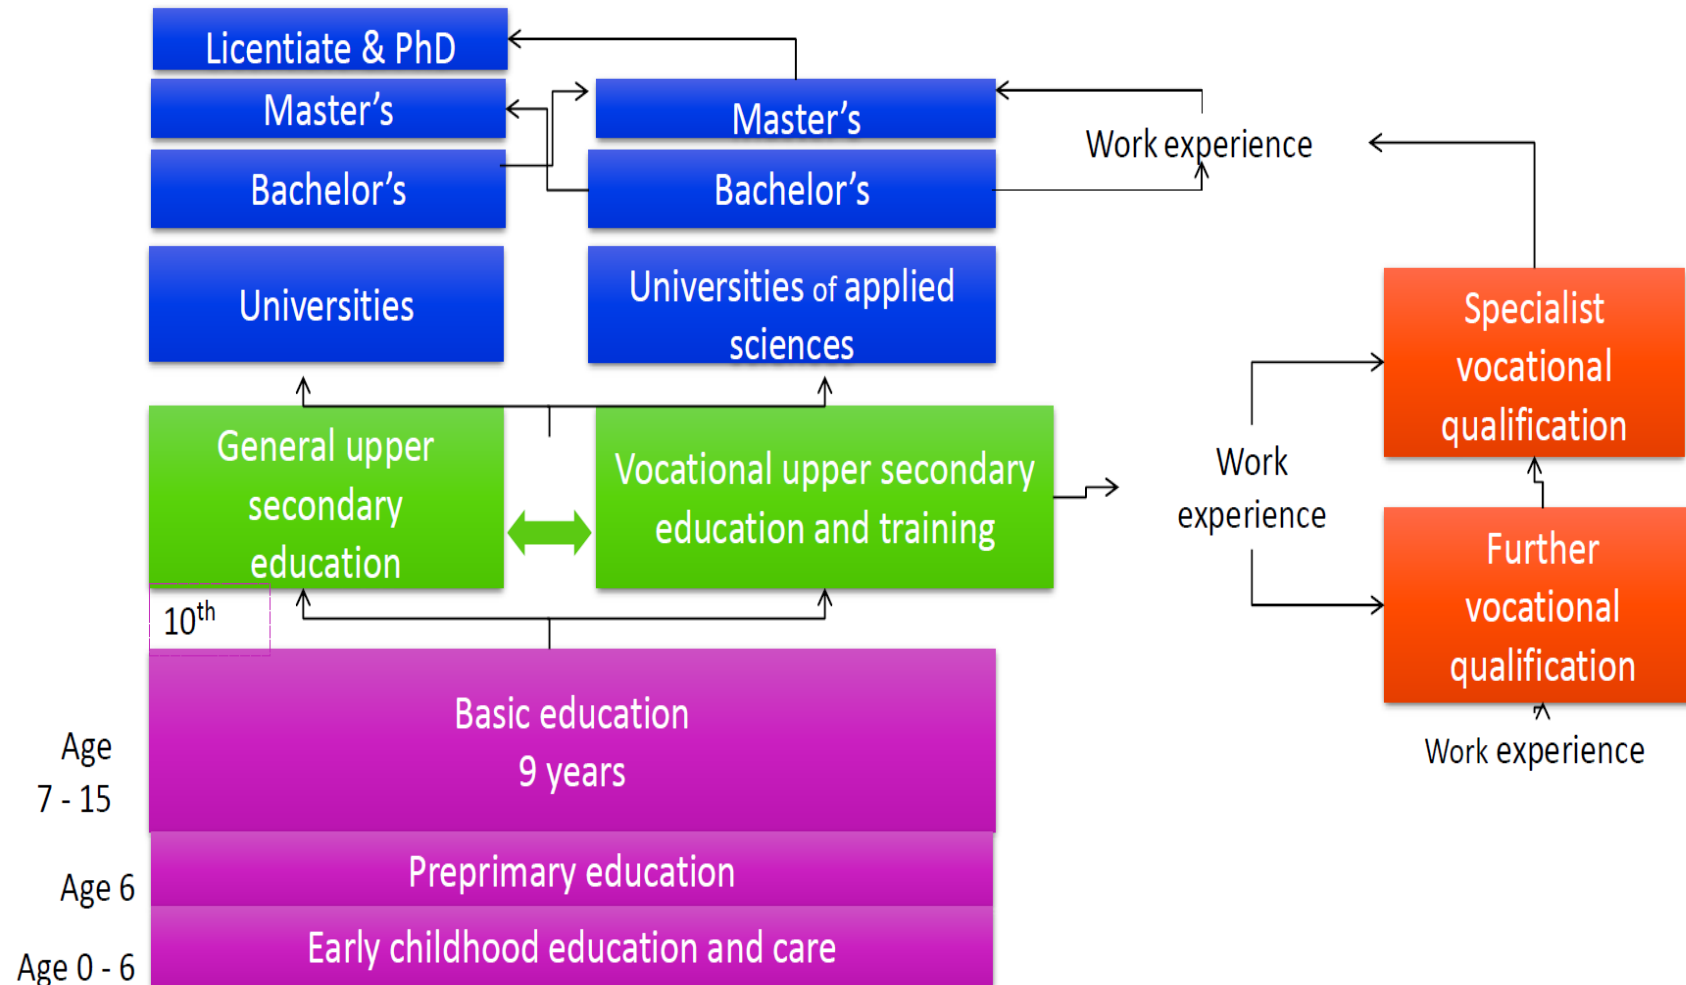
Licentiate & PhD

Master's

Bachelor's

Universities

Master's

Bachelor's

Universities of applied sciences

Work experience

Specialist vocational qualification

General upper secondary education

Vocational upper secondary education and training

Work experience

Further vocational qualification

Work experience

10$^{th}$

Age 7 - 15

Basic education 9 years

Age 6

Preprimary education

Age 0 - 6

Early childhood education and care